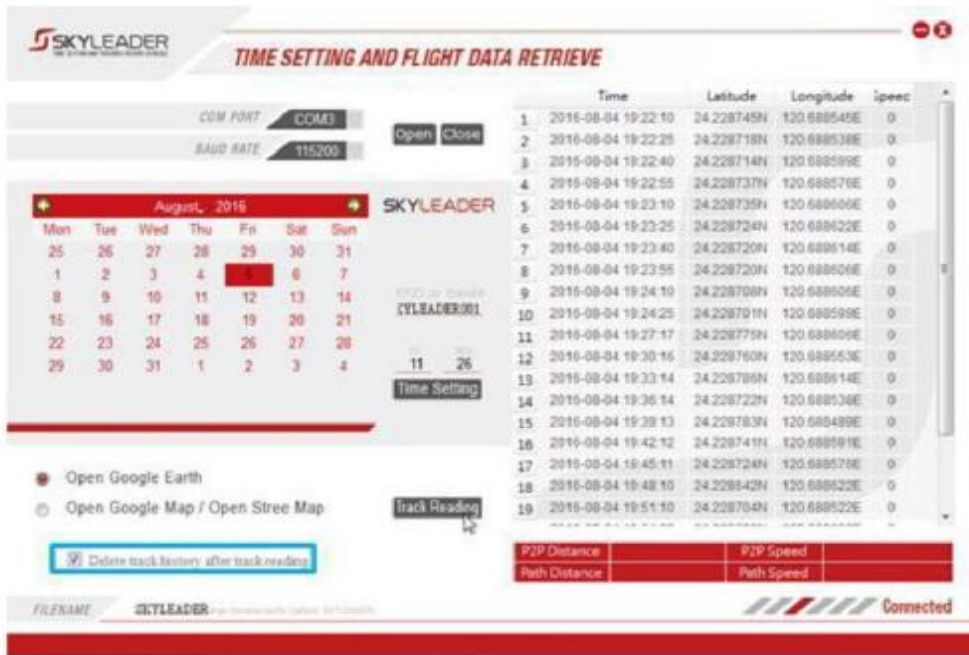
SKYLEADER

TIME SETTING AND FLIGHT DATA RETRIEVE

COM PORT COM3
BAUD RATE 115200

Open Close

August, 2016

| Mon | Tue | Wed | Thu | Fri | Sat | Sun |
|---|---|---|---|---|---|---|
| 25 | 26 | 27 | 28 | 29 | 30 | 31 |
| 1 | 2 | 3 | 4 | 5 | 6 | 7 |
| 8 | 9 | 10 | 11 | 12 | 13 | 14 |
| 15 | 16 | 17 | 18 | 19 | 20 | 21 |
| 22 | 23 | 24 | 25 | 26 | 27 | 28 |
| 29 | 30 | 31 | 1 | 2 | 3 | 4 |

SKYLEADER

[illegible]
SKYLEADER001

11 26

Time Setting

| | Time | Latitude | Longitude | Speed |
|---|---|---|---|---|
| 1 | 2016-08-04 19:22:10 | 24.228745N | 120.688545E | 0 |
| 2 | 2016-08-04 19:22:25 | 24.228718N | 120.688538E | 0 |
| 3 | 2016-08-04 19:22:40 | 24.228714N | 120.688599E | 0 |
| 4 | 2016-08-04 19:22:55 | 24.228737N | 120.688576E | 0 |
| 5 | 2016-08-04 19:23:10 | 24.228735N | 120.688606E | 0 |
| 6 | 2016-08-04 19:23:25 | 24.228724N | 120.688622E | 0 |
| 7 | 2016-08-04 19:23:40 | 24.228720N | 120.688614E | 0 |
| 8 | 2016-08-04 19:23:55 | 24.228720N | 120.688606E | 0 |
| 9 | 2016-08-04 19:24:10 | 24.228708N | 120.688606E | 0 |
| 10 | 2016-08-04 19:24:25 | 24.228701N | 120.688599E | 0 |
| 11 | 2016-08-04 19:27:17 | 24.228775N | 120.688606E | 0 |
| 12 | 2016-08-04 19:30:16 | 24.228760N | 120.688553E | 0 |
| 13 | 2016-08-04 19:33:14 | 24.228786N | 120.688614E | 0 |
| 14 | 2016-08-04 19:36:14 | 24.228722N | 120.688538E | 0 |
| 15 | 2016-08-04 19:39:13 | 24.228783N | 120.688499E | 0 |
| 16 | 2016-08-04 19:42:12 | 24.228741N | 120.688591E | 0 |
| 17 | 2016-08-04 19:45:11 | 24.228724N | 120.688576E | 0 |
| 18 | 2016-08-04 19:48:10 | 24.228842N | 120.688622E | 0 |
| 19 | 2016-08-04 19:51:10 | 24.228704N | 120.688522E | 0 |

Open Google Earth
Open Google Map / Open Stree Map

Track Reading

Delete track history after track reading

P2P Distance | P2P Speed
Path Distance | Path Speed

FILENAME SKYLEADER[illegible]

Connected